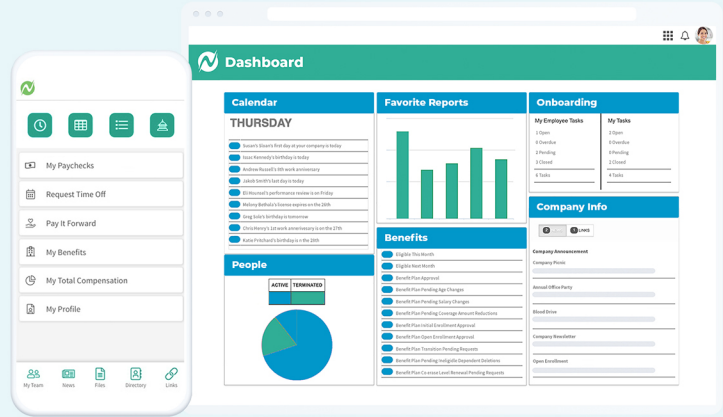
My Paychecks
Request Time Off
Pay It Forward
My Benefits
My Total Compensation
My Profile
My Team
News
Files
Directory
Links

Dashboard

Calendar
THURSDAY
Susan's Sloan's first day at your company is today
Isaac Kennedy's Birthday is today
Andrew Russell's 6th work anniversary
Jakob Smith's birthday is today
Eli Hounsel's performance review is on Friday
Melony Bethula's license expires on the 28th
Greg Solo's birthday is tomorrow
Chris Henry's 1st work anniversary is on the 27th
Katie Pritchard's birthday is on the 29th

Favorite Reports

Onboarding
My Employee Tasks
1 Open
0 Overdue
2 Pending
3 Closed
6 Tasks
My Tasks
2 Open
0 Overdue
0 Pending
2 Closed
4 Tasks

Company Info
LINKS
Company Announcement
Company Picnic
Annual Office Party
Blood Drive
Company Newsletter
Open Enrollment

People
ACTIVE
TERMINATED

Benefits
Eligible This Month
Eligible Next Month
Benefit Plan Approval
Benefit Plan Pending Age Changes
Benefit Plan Pending Salary Changes
Benefit Plan Pending Coverage Amount Reductions
Benefit Plan Initial Enrollment Approval
Benefit Plan Open Enrollment Approval
Benefit Plan Transition Pending Requests
Benefit Plan Pending Ineligible Dependent Deletions
Benefit Plan Co-cross Level Renewal Pending Requests